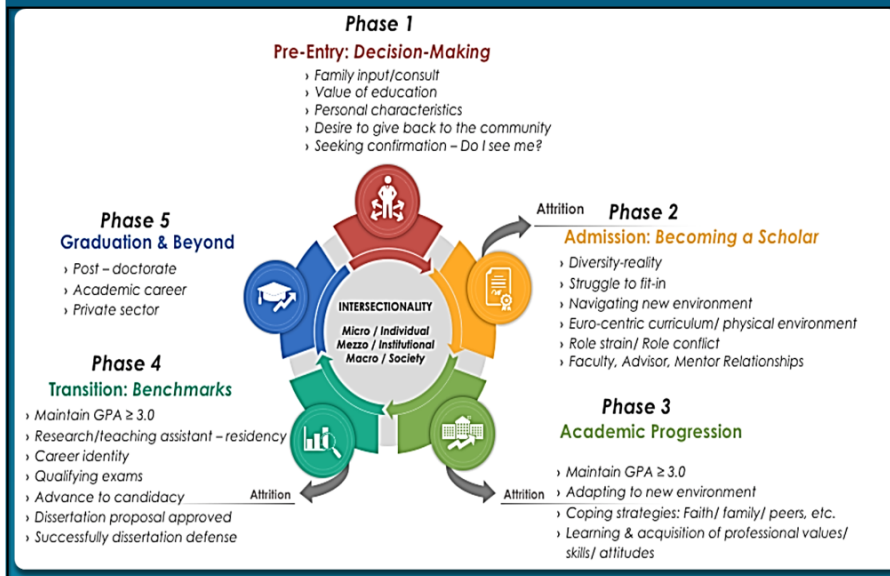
Phase 1

Pre-Entry: Decision-Making

› Family input/consult
› Value of education
› Personal characteristics
› Desire to give back to the community
› Seeking confirmation – Do I see me?

Attrition

Phase 2

Admission: Becoming a Scholar

› Diversity-reality
› Struggle to fit-in
› Navigating new environment
› Euro-centric curriculum/ physical environment
› Role strain/ Role conflict
› Faculty, Advisor, Mentor Relationships

Phase 5

Graduation & Beyond

› Post – doctorate
› Academic career
› Private sector

INTERSECTIONALITY

Micro / Individual
Mezzo / Institutional
Macro / Society

Phase 4

Transition: Benchmarks

› Maintain GPA ≥ 3.0
› Research/teaching assistant – residency
› Career identity
› Qualifying exams
› Advance to candidacy
› Dissertation proposal approved
› Successfully dissertation defense

Attrition

Phase 3

Academic Progression

Attrition

› Maintain GPA ≥ 3.0
› Adapting to new environment
› Coping strategies: Faith/ family/ peers, etc.
› Learning & acquisition of professional values/ skills/ attitudes